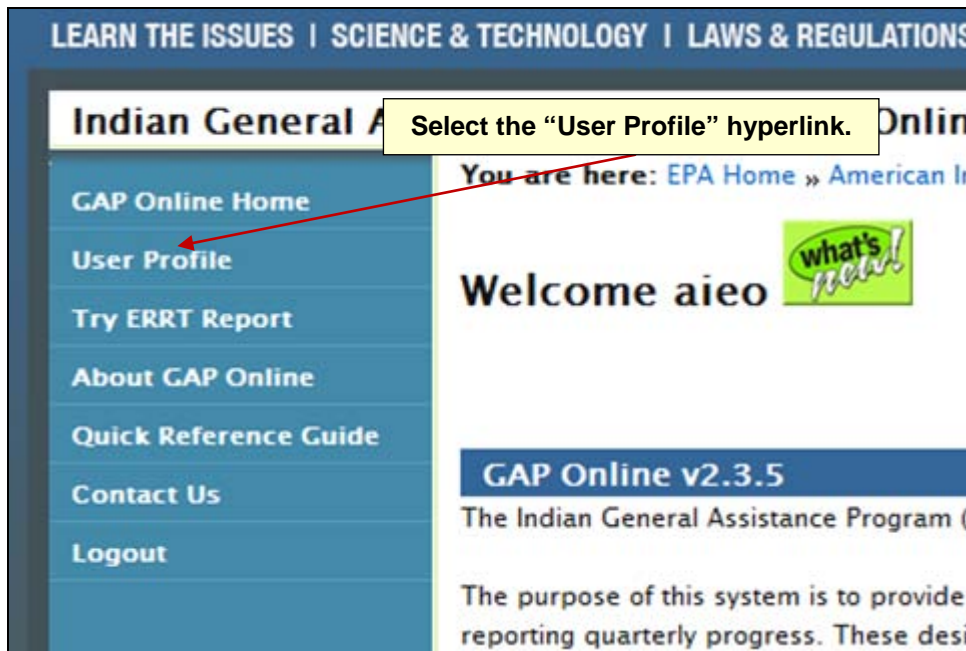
LEARN THE ISSUES | SCIENCE & TECHNOLOGY | LAWS & REGULATIONS

Indian General A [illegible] Onlin

Select the “User Profile” hyperlink.

You are here: EPA Home » American I

GAP Online Home
User Profile
Try ERRT Report
About GAP Online
Quick Reference Guide
Contact Us
Logout

Welcome aieo

what's new!

GAP Online v2.3.5

The Indian General Assistance Program (

The purpose of this system is to provide reporting quarterly progress. These desi